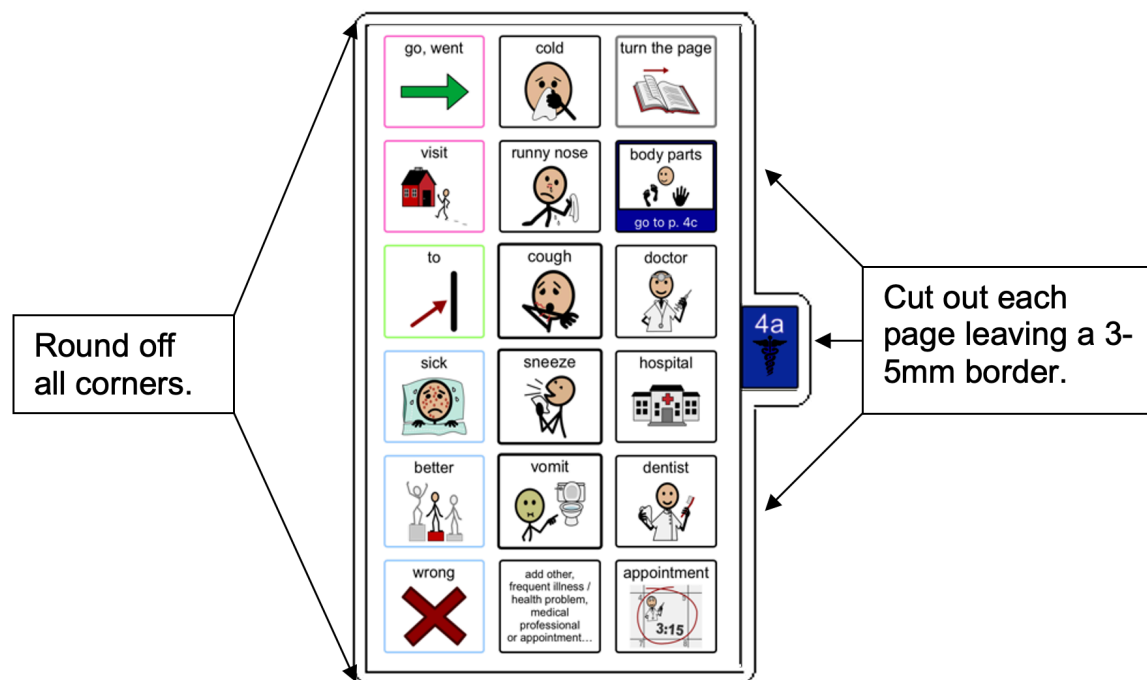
Round off all corners.

go, went

cold

turn the page

visit

runny nose

body parts

go to p. 4c

to

cough

doctor

sick

sneeze

hospital

better

vomit

dentist

wrong

add other, frequent illness / health problem, medical professional or appointment…

appointment

3:15

4a

Cut out each page leaving a 3-5mm border.